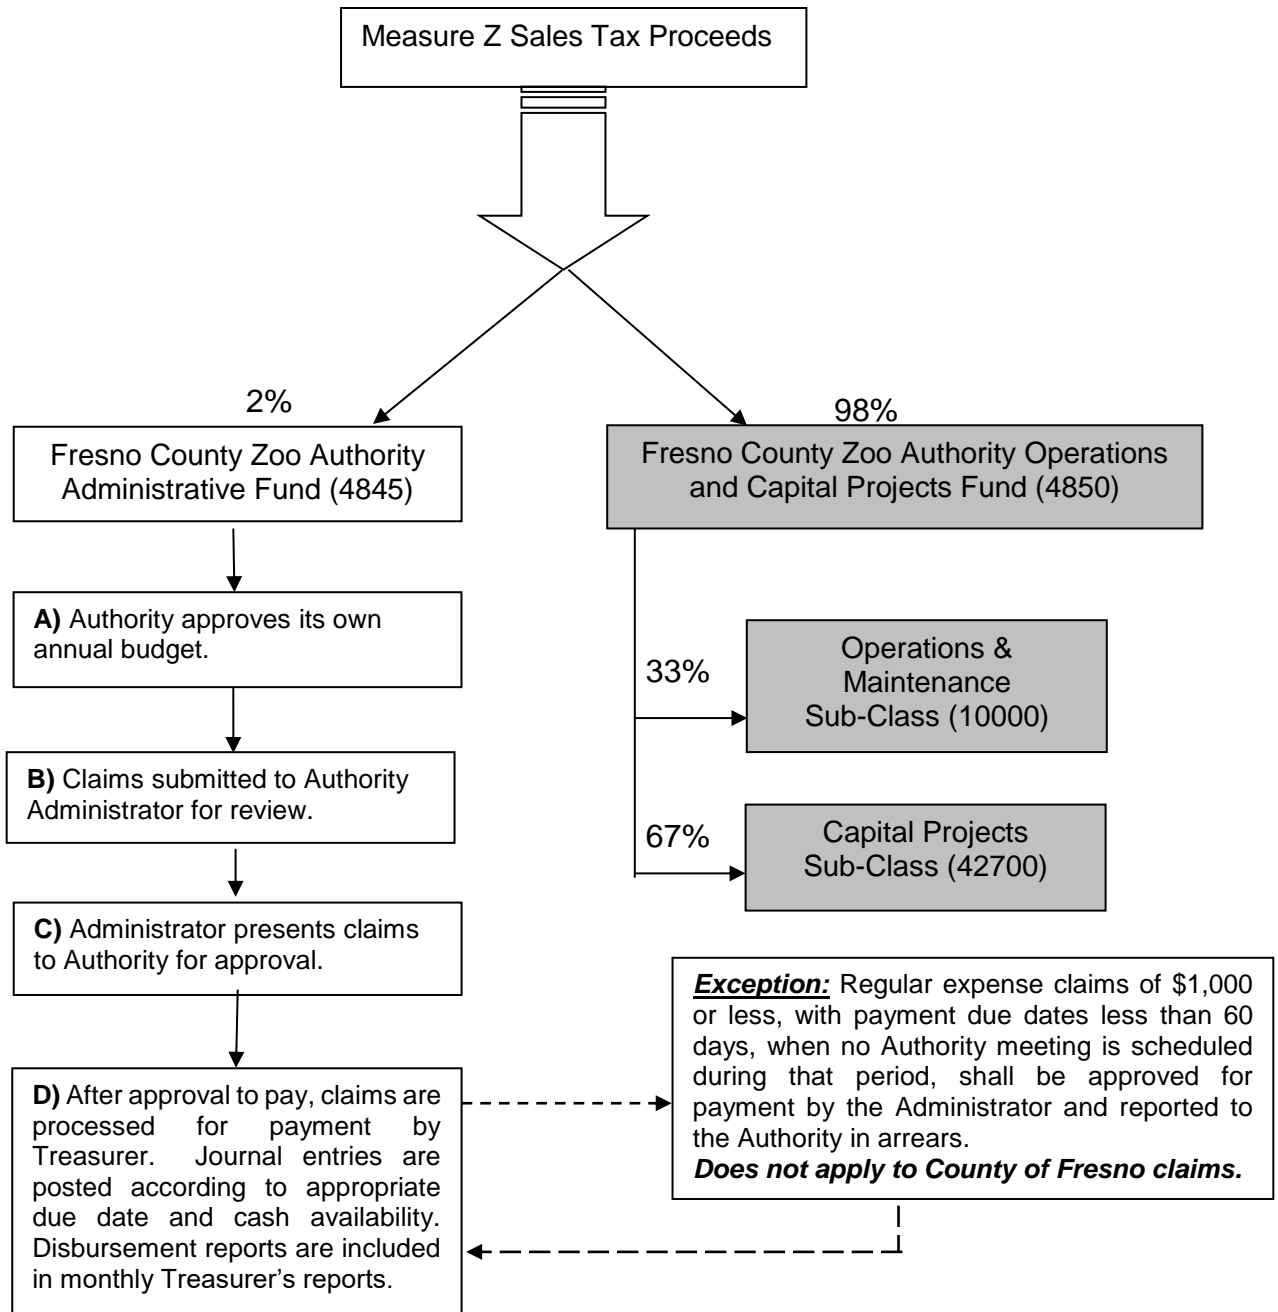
Measure Z Sales Tax Proceeds

2%

Fresno County Zoo Authority Administrative Fund (4845)

A) Authority approves its own annual budget.

B) Claims submitted to Authority Administrator for review.

C) Administrator presents claims to Authority for approval.

D) After approval to pay, claims are processed for payment by Treasurer. Journal entries are posted according to appropriate due date and cash availability. Disbursement reports are included in monthly Treasurer's reports.

98%

Fresno County Zoo Authority Operations and Capital Projects Fund (4850)

33%

Operations & Maintenance Sub-Class (10000)

67%

Capital Projects Sub-Class (42700)

***Exception:*** Regular expense claims of \$1,000 or less, with payment due dates less than 60 days, when no Authority meeting is scheduled during that period, shall be approved for payment by the Administrator and reported to the Authority in arrears.
***Does not apply to County of Fresno claims.***